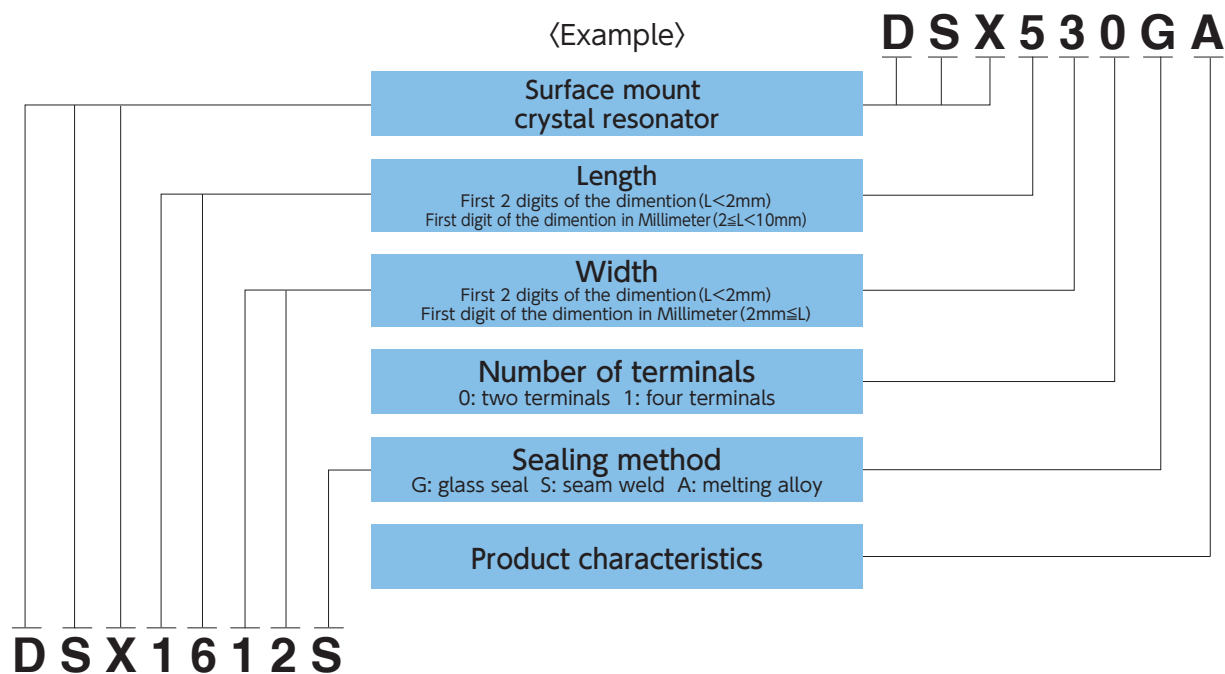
〈Example〉

D S X 5 3 0 G A

Surface mount crystal resonator

Length
First 2 digits of the dimention (L<2mm)
First digit of the dimention in Millimeter (2≦L<10mm)

Width
First 2 digits of the dimention (L<2mm)
First digit of the dimention in Millimeter (2mm≦L)

Number of terminals
0: two terminals 1: four terminals

Sealing method
G: glass seal S: seam weld A: melting alloy

Product characteristics

D S X 1 6 1 2 S